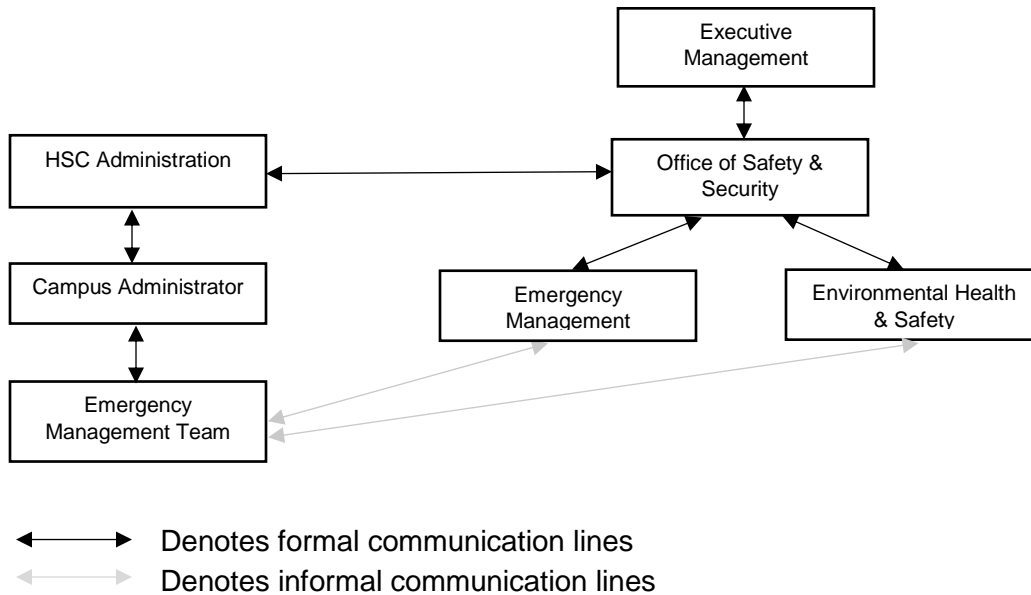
Executive Management

HSC Administration

Office of Safety & Security

Campus Administrator

Emergency Management

Environmental Health & Safety

Emergency Management Team

Denotes formal communication lines

Denotes informal communication lines